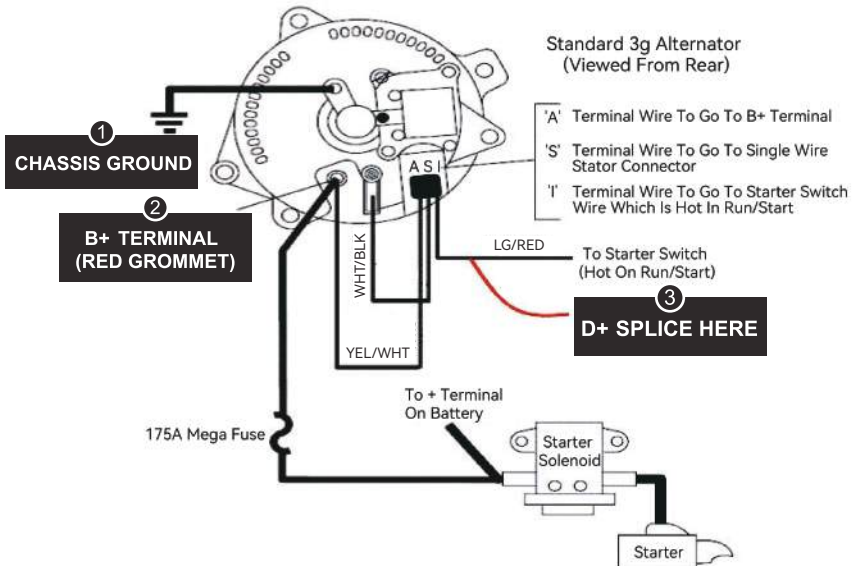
Standard 3g Alternator
(Viewed From Rear)

1
CHASSIS GROUND

'A' Terminal Wire To Go To B+ Terminal

'S' Terminal Wire To Go To Single Wire Stator Connector

'I' Terminal Wire To Go To Starter Switch Wire Which Is Hot In Run/Start

A S I

2
B+ TERMINAL
(RED GROMMET)

WHT/BLK

LG/RED

To Starter Switch
(Hot On Run/Start)

3
D+ SPLICE HERE

YEL/WHT

To + Terminal
On Battery

175A Mega Fuse

Starter
Solenoid

Starter